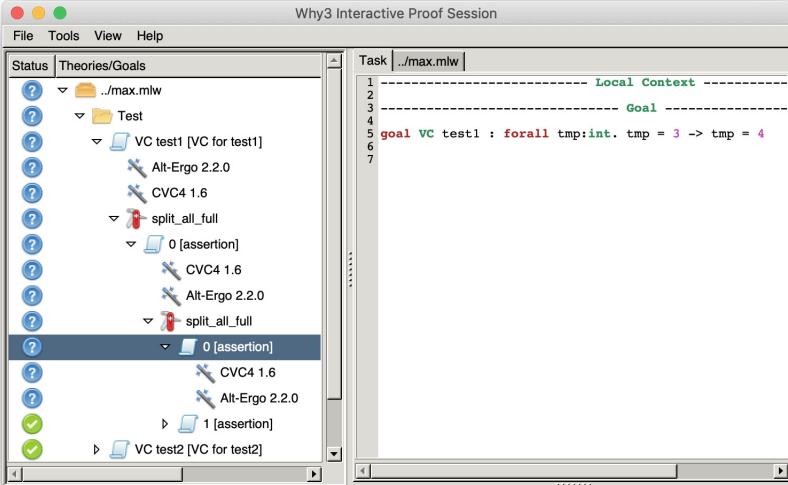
Why3 Interactive Proof Session

File Tools View Help

| Status | Theories/Goals |
|---|---|
| ? | ../max.mlw |
| ? | Test |
| ? | VC test1 [VC for test1] |
| ? | Alt-Ergo 2.2.0 |
| ? | CVC4 1.6 |
| ? | split_all_full |
| ? | 0 [assertion] |
| ? | CVC4 1.6 |
| ? | Alt-Ergo 2.2.0 |
| ? | split_all_full |
| ? | 0 [assertion] |
| ? | CVC4 1.6 |
| ? | Alt-Ergo 2.2.0 |
| ✓ | 1 [assertion] |
| ✓ | VC test2 [VC for test2] |

Task ../max.mlw

1 -------------------------- Local Context -----------
2
3 ------------------------------ Goal ---------------
4
5 goal VC test1 : forall tmp:int. tmp = 3 -> tmp = 4
6
7